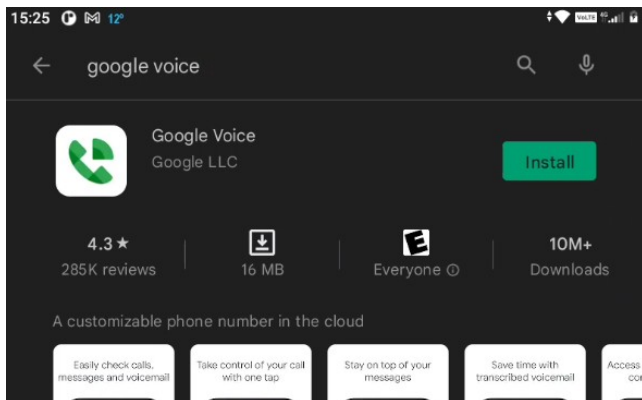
15:25 12°
VoLTE 4G

google voice

Google Voice
Google LLC

Install

4.3 ★
285K reviews

16 MB

E
Everyone ⓘ

10M+
Downloads

A customizable phone number in the cloud

Easily check calls, messages and voicemail

Take control of your call with one tap

Stay on top of your messages

Save time with transcribed voicemail

Access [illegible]